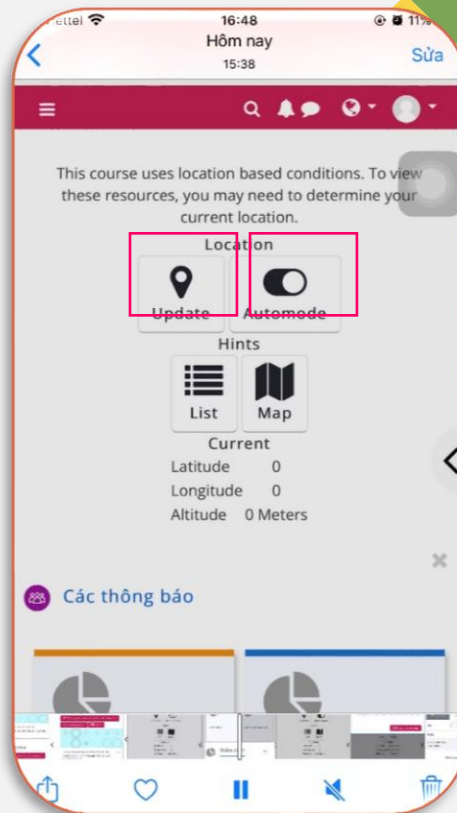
ettel 16:48 11%

Hôm nay
15:38
Sửa

This course uses location based conditions. To view these resources, you may need to determine your current location.

Location
Update
Automode

Hints
List
Map

Current
Latitude 0
Longitude 0
Altitude 0 Meters

Các thông báo